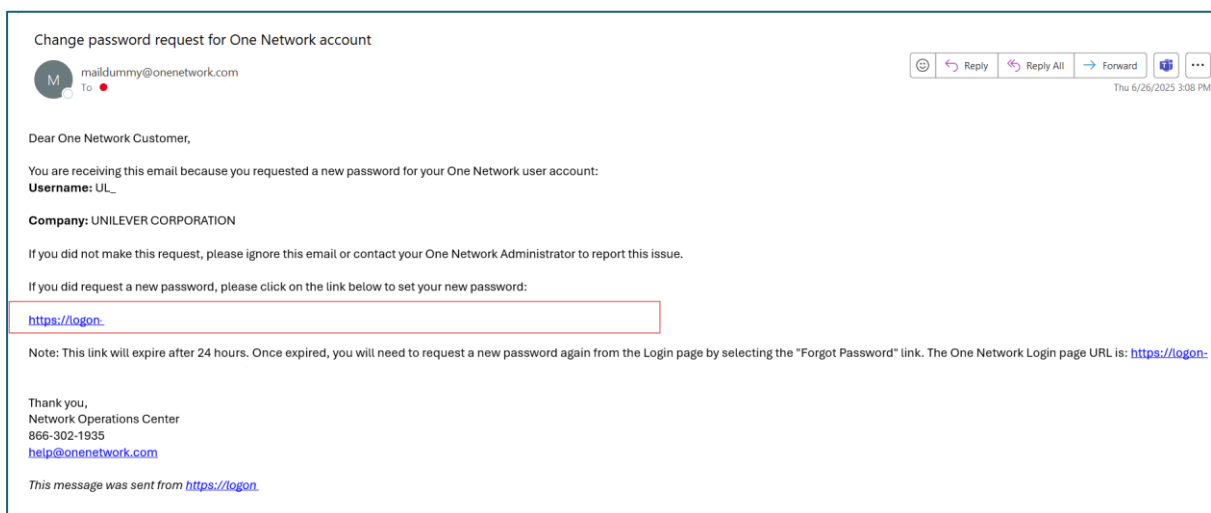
Change password request for One Network account

M maildummy@onenetwork.com
To

Reply Reply All Forward ...
Thu 6/26/2025 3:08 PM

Dear One Network Customer,

You are receiving this email because you requested a new password for your One Network user account:
**Username:** UL_

**Company:** UNILEVER CORPORATION

If you did not make this request, please ignore this email or contact your One Network Administrator to report this issue.

If you did request a new password, please click on the link below to set your new password:

https://logon-

Note: This link will expire after 24 hours. Once expired, you will need to request a new password again from the Login page by selecting the "Forgot Password" link. The One Network Login page URL is: https://logon-

Thank you,
Network Operations Center
866-302-1935
help@onenetwork.com

This message was sent from https://logon